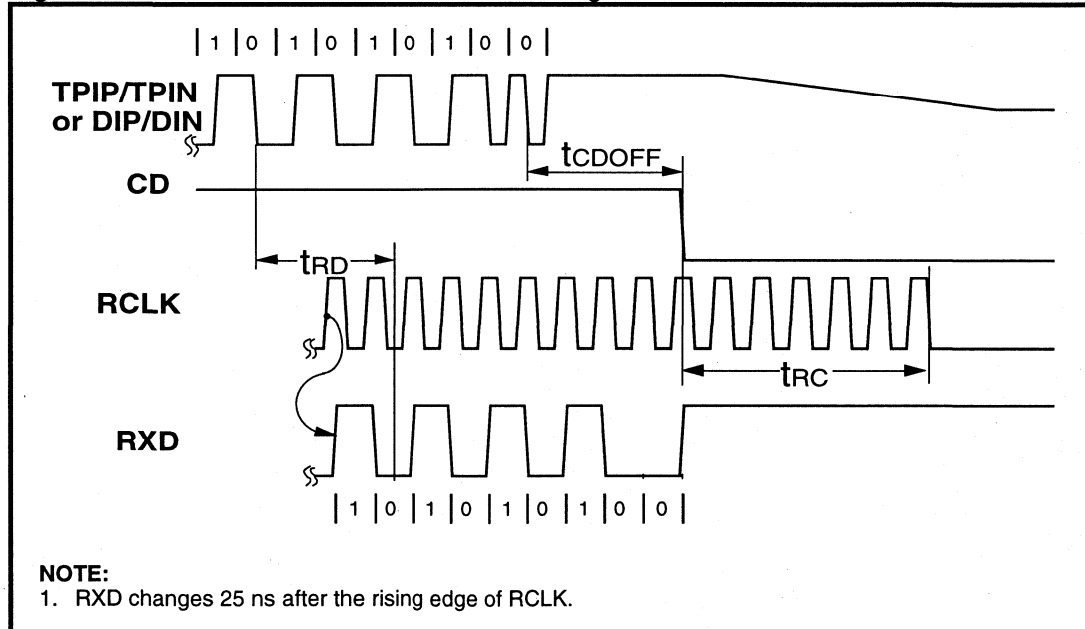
| 1 | 0 | 1 | 0 | 1 | 0 | 1 | 0 | 0 |

TPIP/TPIN or DIP/DIN

$t_{CDOFF}$

CD

$t_{RD}$

RCLK

$t_{RC}$

RXD

| 1 | 0 | 1 | 0 | 1 | 0 | 1 | 0 | 0 |

NOTE:
1. RXD changes 25 ns after the rising edge of RCLK.